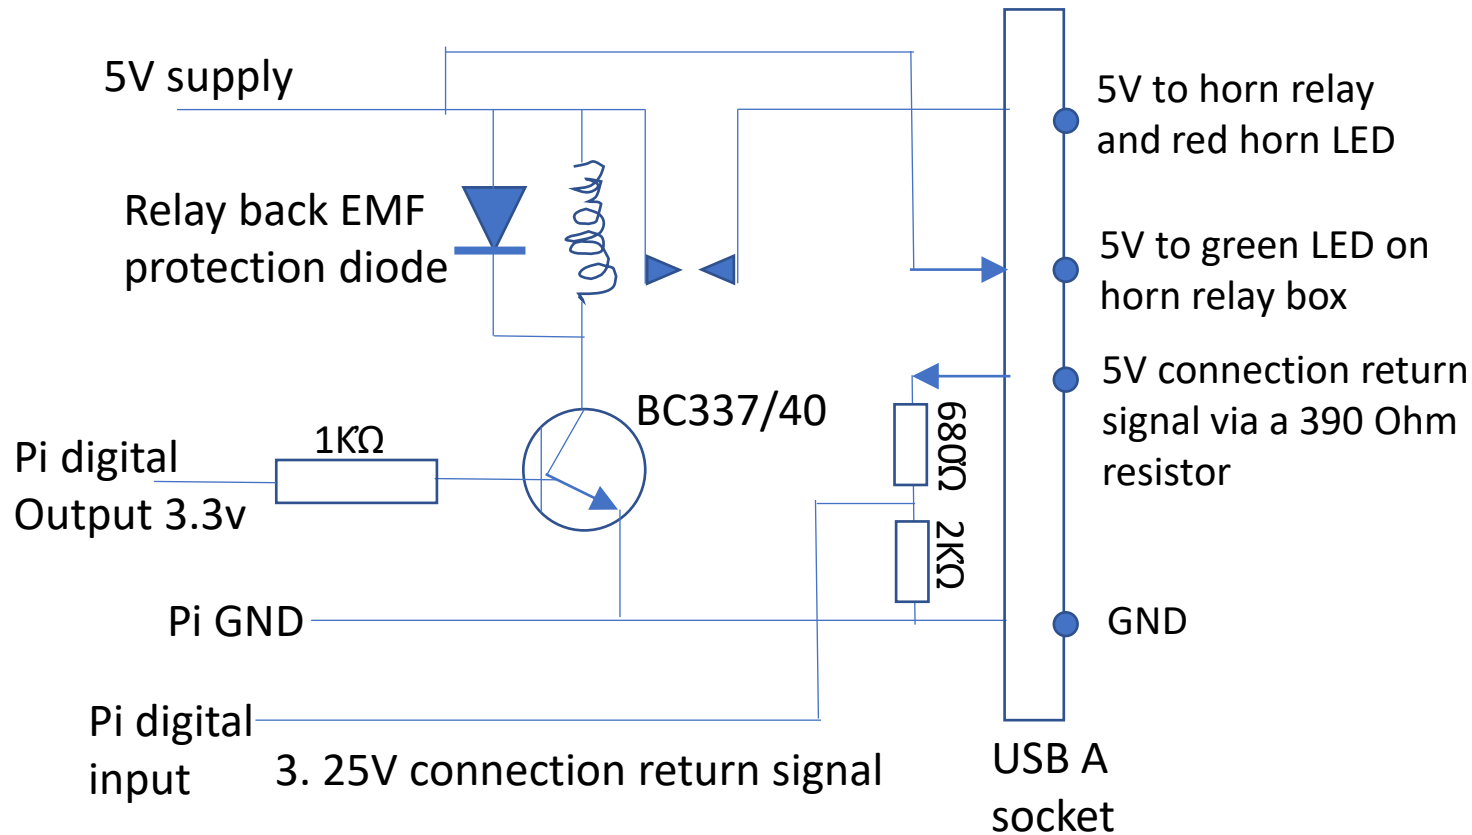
5V supply

Relay back EMF protection diode

5V to horn relay and red horn LED

5V to green LED on horn relay box

5V connection return signal via a 390 Ohm resistor

BC337/40

1KΩ

Pi digital Output 3.3v

680Ω

2KΩ

Pi GND

GND

Pi digital input

3. 25V connection return signal

USB A socket